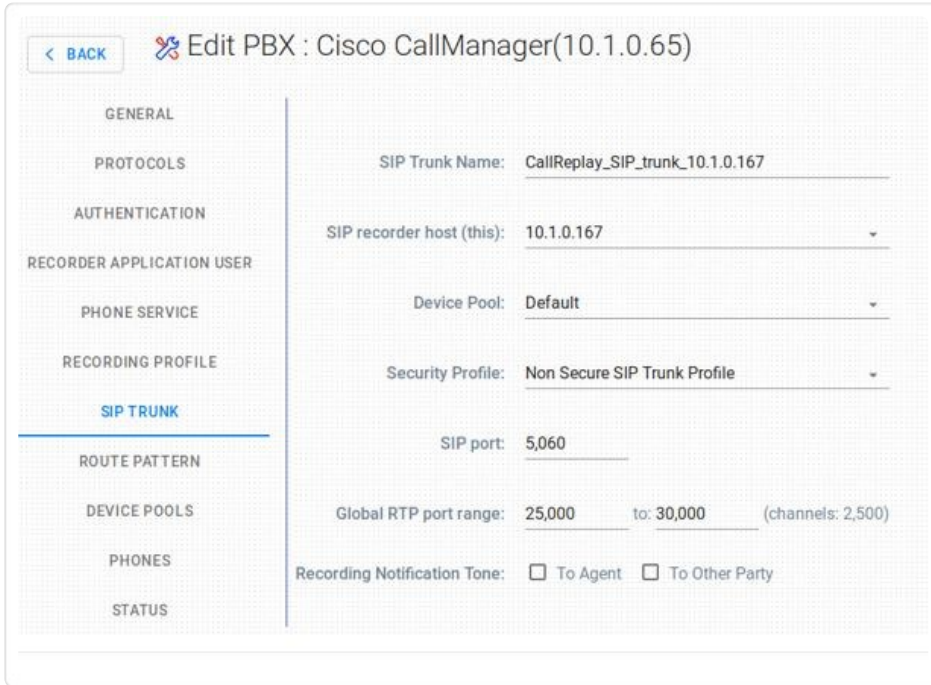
< BACK

Edit PBX : Cisco CallManager(10.1.0.65)

GENERAL
PROTOCOLS
AUTHENTICATION
RECORDER APPLICATION USER
PHONE SERVICE
RECORDING PROFILE
SIP TRUNK
ROUTE PATTERN
DEVICE POOLS
PHONES
STATUS

SIP Trunk Name: CallReplay_SIP_trunk_10.1.0.167

SIP recorder host (this): 10.1.0.167

Device Pool: Default

Security Profile: Non Secure SIP Trunk Profile

SIP port: 5,060

Global RTP port range: 25,000 to: 30,000 (channels: 2,500)

Recording Notification Tone: To Agent To Other Party